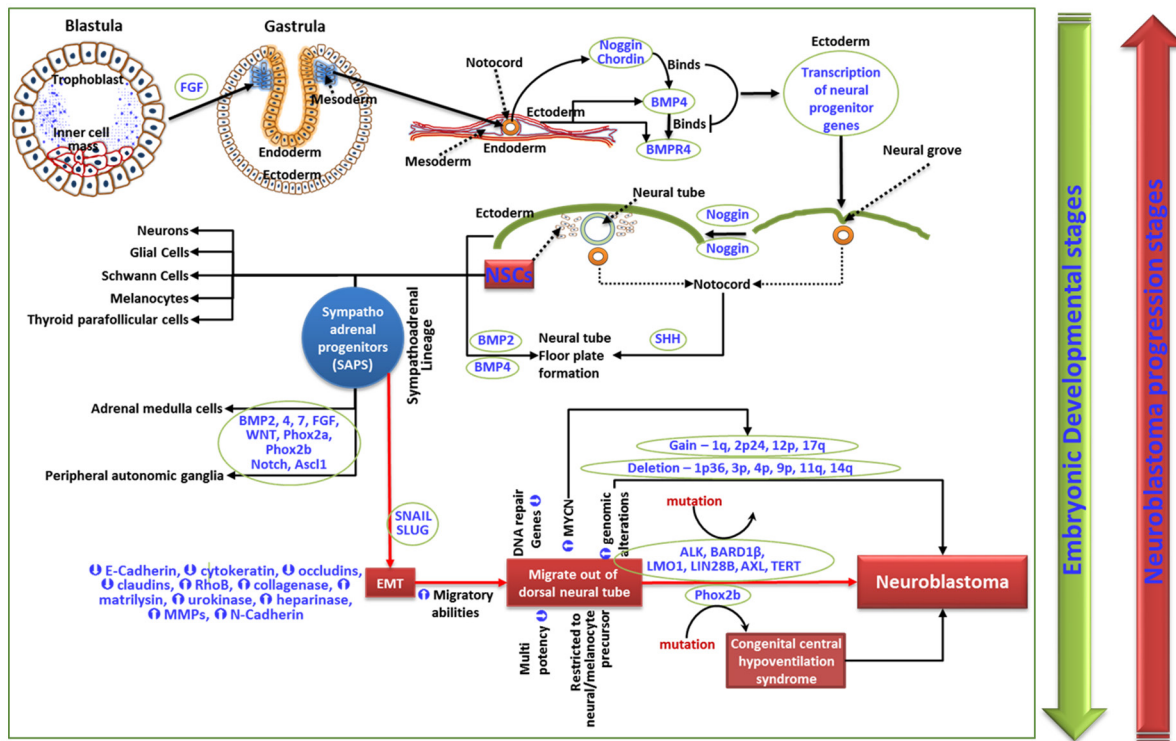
Blastula

Gastrula

Trophoblast

FGF

Inner cell mass

Mesoderm

Endoderm

Ectoderm

Notocord

Noggin Chordin

Binds

Ectoderm

Transcription of neural progenitor genes

BMP4

Binds

Ectoderm

Mesoderm

Endoderm

BMPR4

Neural grove

Neural tube

Ectoderm

Noggin

Noggin

Neurons

Glial Cells

Schwann Cells

NSCs

Melanocytes

Notocord

Thyroid parafollicular cells

Sympatho adrenal progenitors (SAPS)

Sympathoadrenal Lineage

BMP2

Neural tube Floor plate formation

SHH

BMP4

Adrenal medulla cells

BMP2, 4, 7, FGF, WNT, Phox2a, Phox2b Notch, Ascl1

Peripheral autonomic ganglia

Gain – 1q, 2p24, 12p, 17q

Deletion – 1p36, 3p, 4p, 9p, 11q, 14q

DNA repair Genes

MYCN

genomic alterations

mutation

SNAIL SLUG

ALK, BARD1β, LMO1, LIN28B, AXL, TERT

E-Cadherin, cytokeratin, occludins, claudins, RhoB, collagenase, matrilysin, urokinase, heparinase, MMPs, N-Cadherin

EMT

Migratory abilities

Migrate out of dorsal neural tube

Neuroblastoma

Phox2b

Multi potency

Restricted to neural/melanocyte precursor

mutation

Congenital central hypoventilation syndrome

Embryonic Developmental stages

Neuroblastoma progression stages